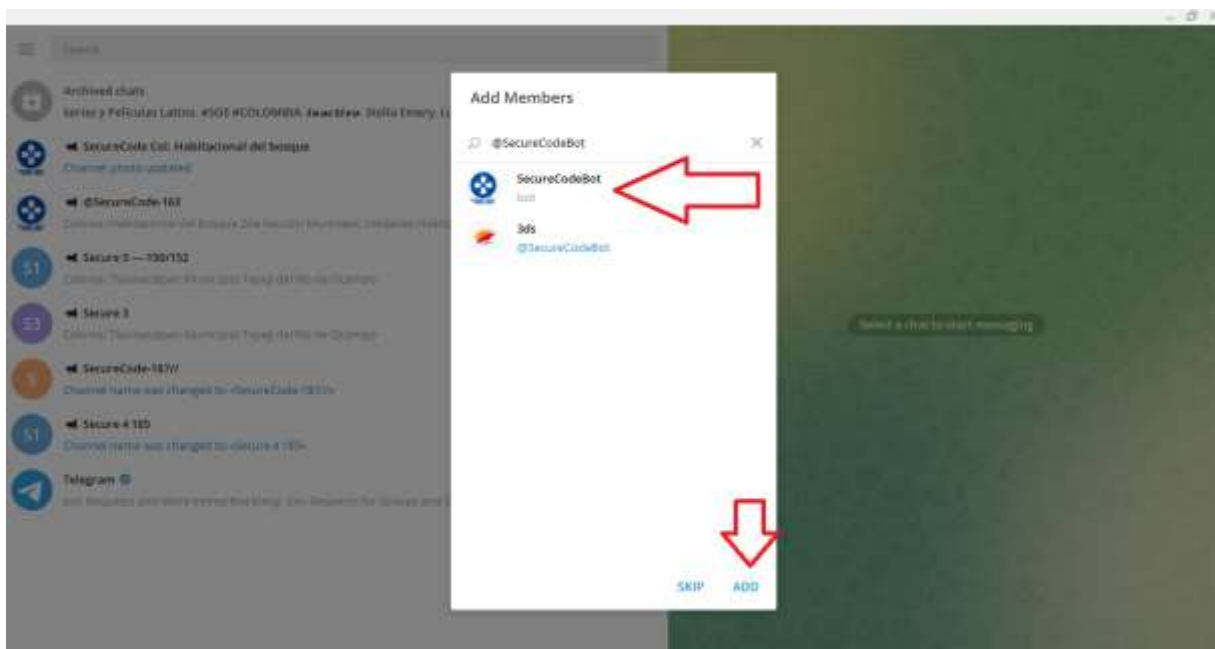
Search

Archived chats
Series y Películas Latino, #SOS #COLOMBIA, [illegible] Stella Emery, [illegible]

SecureCode Col. Habitacional del bosque
Channel photo updated

@SecureCode-163
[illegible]

Secure 5 — 100/152
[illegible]

Secure 3
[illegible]

SecureCode-187//
Channel name was changed to «SecureCode-187//»

Secure 4 185
Channel name was changed to «Secure 4 185»

Telegram
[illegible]

Add Members

@SecureCodeBot

SecureCodeBot
bot

3ds
@SecureCodeBot

SKIP ADD

Select a chat to start messaging